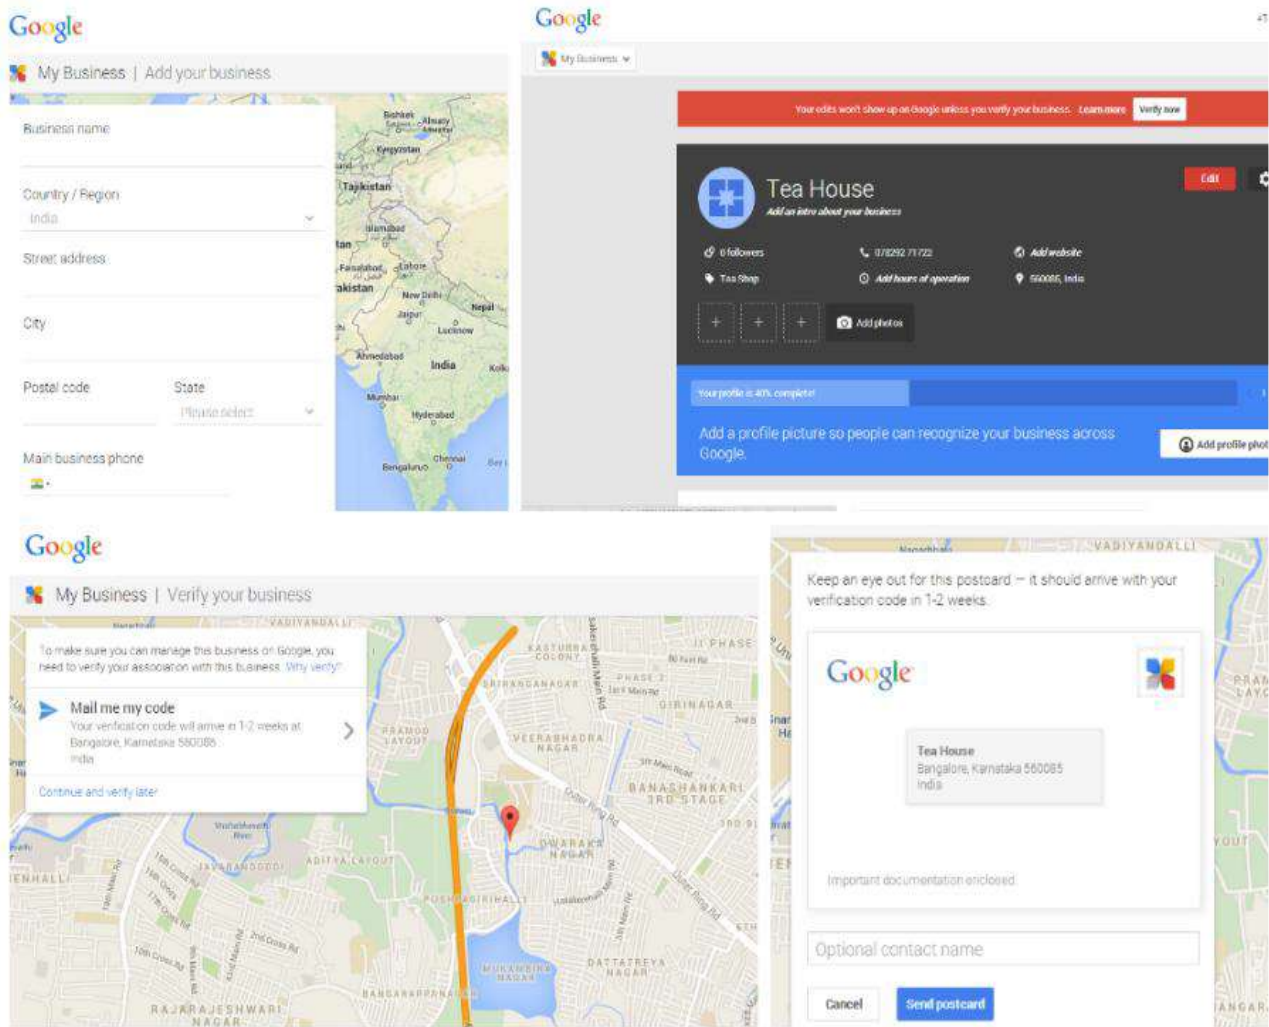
Google

My Business | Add your business

Business name

Country / Region
India

Street address

City

Postal code

State
Please select

Main business phone

Bishkek
Almaty
Kyrgyzstan
Tajikistan
Islamabad
Faisalabad
Lahore
Pakistan
New Delhi
Nepal
Jaipur
Lucknow
Ahmedabad
India
Mumbai
Hyderabad
Chennai
Bengaluru

Google

My Business

Your edits won't show up on Google unless you verify your business. Learn more Verify now

Tea House
Add an intro about your business

Edit

0 followers
078292 71722
Add website
Tea Shop
Add hours of operation
560085, India

Add photos

Your profile is 40% complete!

Add a profile picture so people can recognize your business across Google.

Add profile phot

Google

My Business | Verify your business

To make sure you can manage this business on Google, you need to verify your association with this business. Why verify?

Mail me my code
Your verification code will arrive in 1-2 weeks at
Bangalore, Karnataka 560085
India

Continue and verify later

VADIYANDALLI
KASTURBA COLONY
SRIRANGANAGAR
II PHASE
PHASE 2
GIRINAGAR
PRAMOD LAYOUT
VEERABHADRA NAGAR
BANASHANKARI 3RD STAGE
DWARAKA NAGAR
ADITYA LAYOUT
HOSAKEREHALLI
MUKAMBIKA NAGAR
DATTATREYA NAGAR
BANASHANKARI
RAJARAJESHWARI NAGAR
Outer Ring Rd

Keep an eye out for this postcard — it should arrive with your verification code in 1-2 weeks.

Google

Tea House
Bangalore, Karnataka 560085
India

Important documentation enclosed

Optional contact name

Cancel
Send postcard